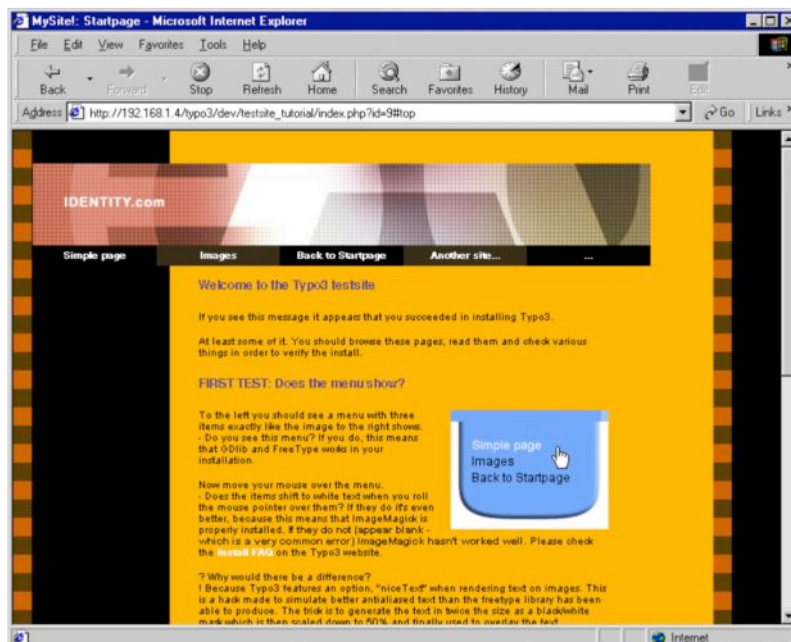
MySite!: Startpage - Microsoft Internet Explorer

File Edit View Favorites Tools Help

Back Forward Stop Refresh Home Search Favorites History Mail Print Edit

Address http://192.168.1.4/typo3/dev/testsite_tutorial/index.php?id=9#top Go Links

IDENTITY.com

Simple page Images Back to Startpage Another site... ...

Welcome to the Typo3 testsite

If you see this message it appears that you succeeded in installing Typo3.

At least some of it. You should browse these pages, read them and check various things in order to verify the install.

FIRST TEST: Does the menu show?

To the left you should see a menu with three items exactly like the image to the right shows.
- Do you see this menu? If you do, this means that GDlib and FreeType works in your installation.

Simple page
Images
Back to Startpage

Now move your mouse over the menu.
- Does the items shift to white text when you roll the mouse pointer over them? If they do it's even better, because this means that ImageMagick is properly installed. If they do not (appear blank - which is a very common error) ImageMagick hasn't worked well. Please check the Install FAQ on the Typo3 website.

? Why would there be a difference?
! Because Typo3 features an option, "niceText" when rendering text on images. This is a hack made to simulate better antialiased text than the freetype library has been able to produce. The trick is to generate the text in twice the size as a black/white mask which is then scaled down to 50% and finally used to overlay the text

Internet